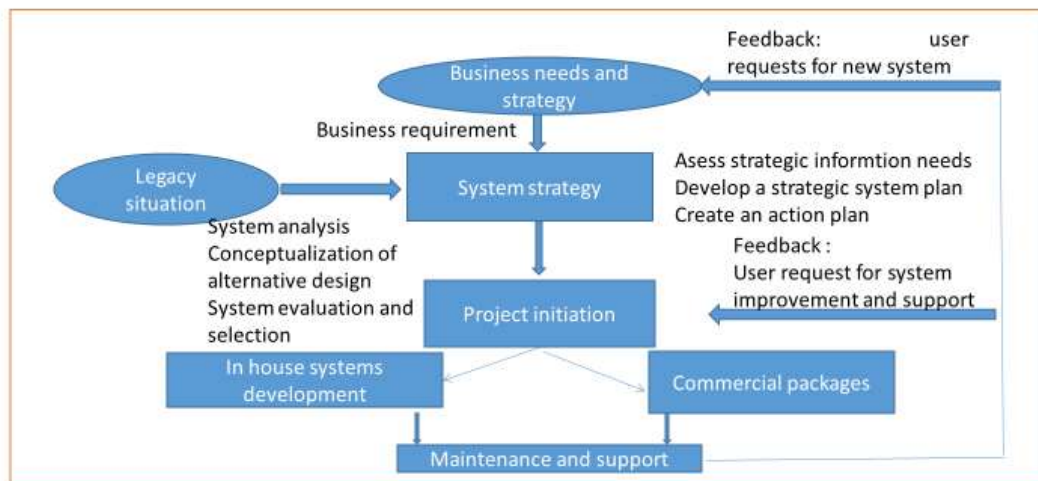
Feedback: user requests for new system

Business needs and strategy

Business requirement

Legacy situation

System strategy

Asess strategic informtion needs
Develop a strategic system plan
Create an action plan

System analysis
Conceptualization of alternative design
System evaluation and selection

Feedback :
User request for system improvement and support

Project initiation

In house systems development

Commercial packages

Maintenance and support